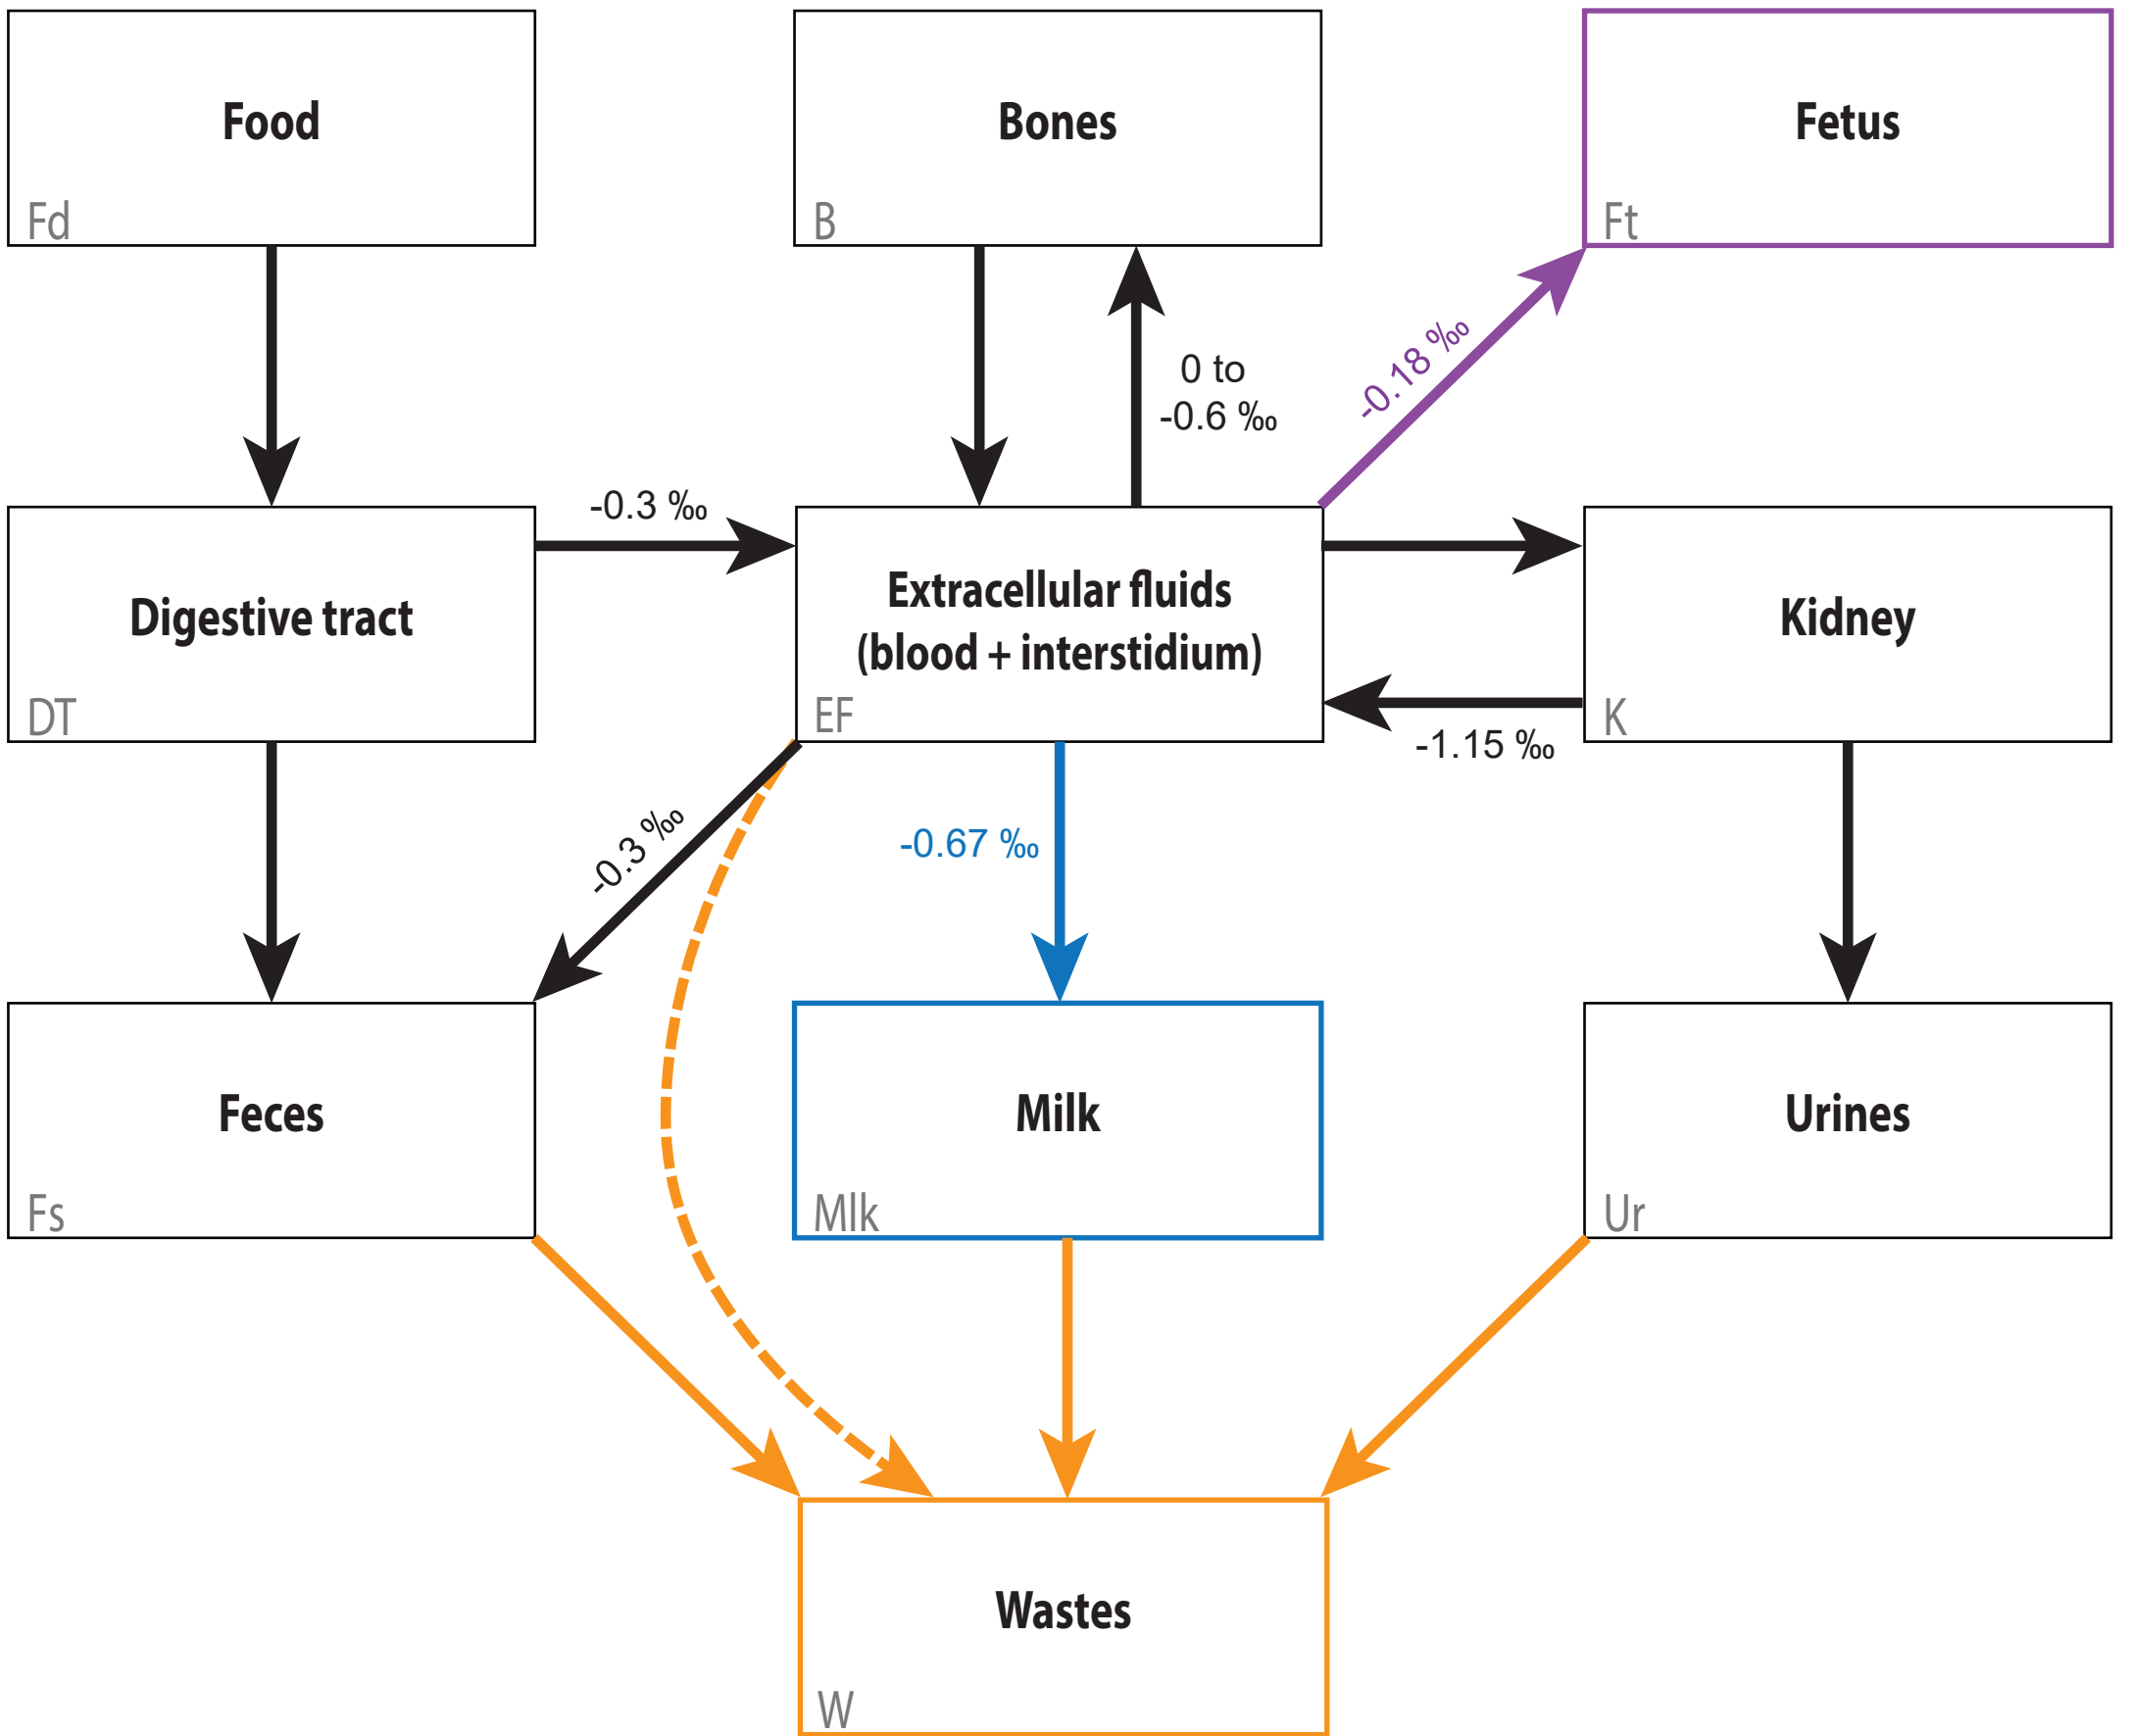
Food
Fd

Bones
B

Fetus
Ft

0 to
-0.6 ‰

-0.18 ‰

Digestive tract
DT

-0.3 ‰

Extracellular fluids
(blood + interstidium)
EF

Kidney
K

-1.15 ‰

-0.3 ‰

-0.67 ‰

Feces
Fs

Milk
Mlk

Urines
Ur

Wastes
W